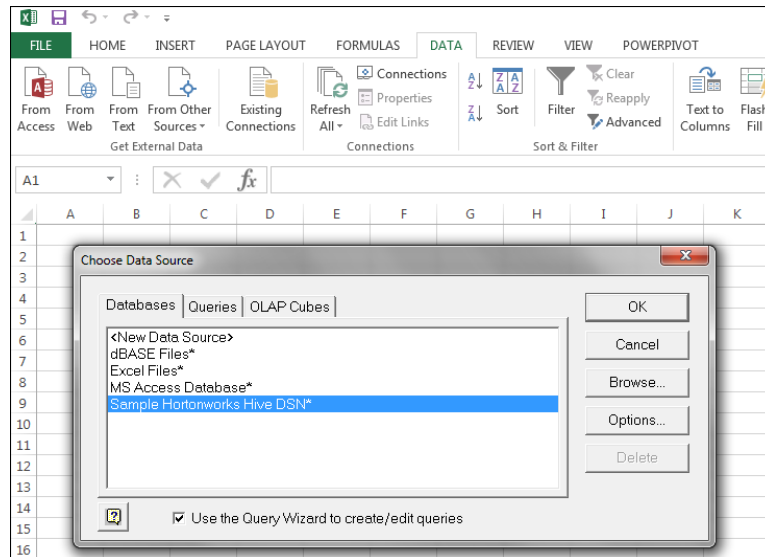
FILE HOME INSERT PAGE LAYOUT FORMULAS DATA REVIEW VIEW POWERPIVOT

From Access From Web From Text From Other Sources Existing Connections
Get External Data

Refresh All Connections Properties Edit Links
Connections

Sort Filter Clear Reapply Advanced
Sort & Filter

Text to Columns Flash Fill

A1 $f_x$

A B C D E F G H I J K
1
2
3
4
5
6
7
8
9
10
11
12
13
14
15
16

Choose Data Source

Databases | Queries | OLAP Cubes

<New Data Source>
dBASE Files*
Excel Files*
MS Access Database*
Sample Hortonworks Hive DSN*

OK
Cancel
Browse...
Options...
Delete

Use the Query Wizard to create/edit queries